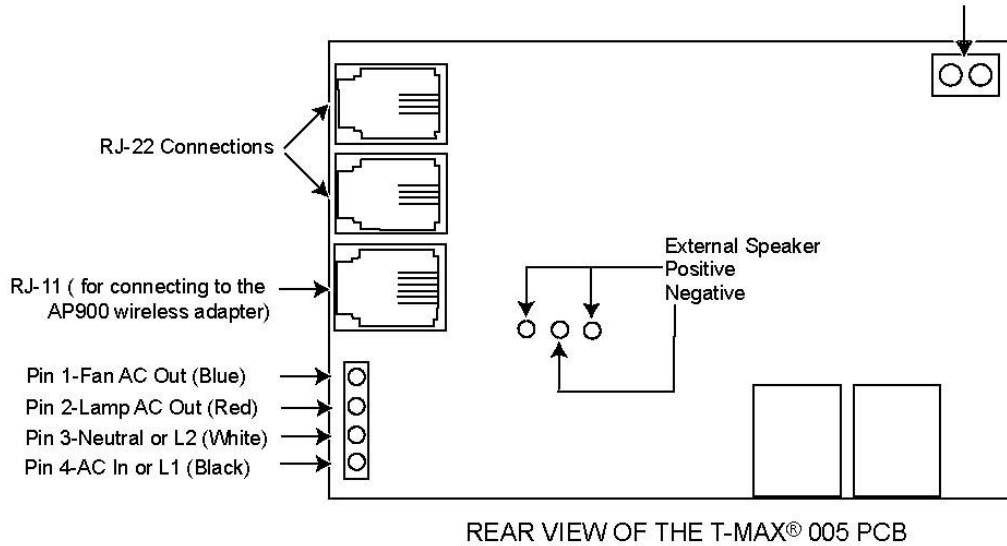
RJ-22 Connections

RJ-11 ( for connecting to the AP900 wireless adapter)

Pin 1-Fan AC Out (Blue)
Pin 2-Lamp AC Out (Red)
Pin 3-Neutral or L2 (White)
Pin 4-AC In or L1 (Black)

External Speaker
Positive
Negative

REAR VIEW OF THE T-MAX® 005 PCB